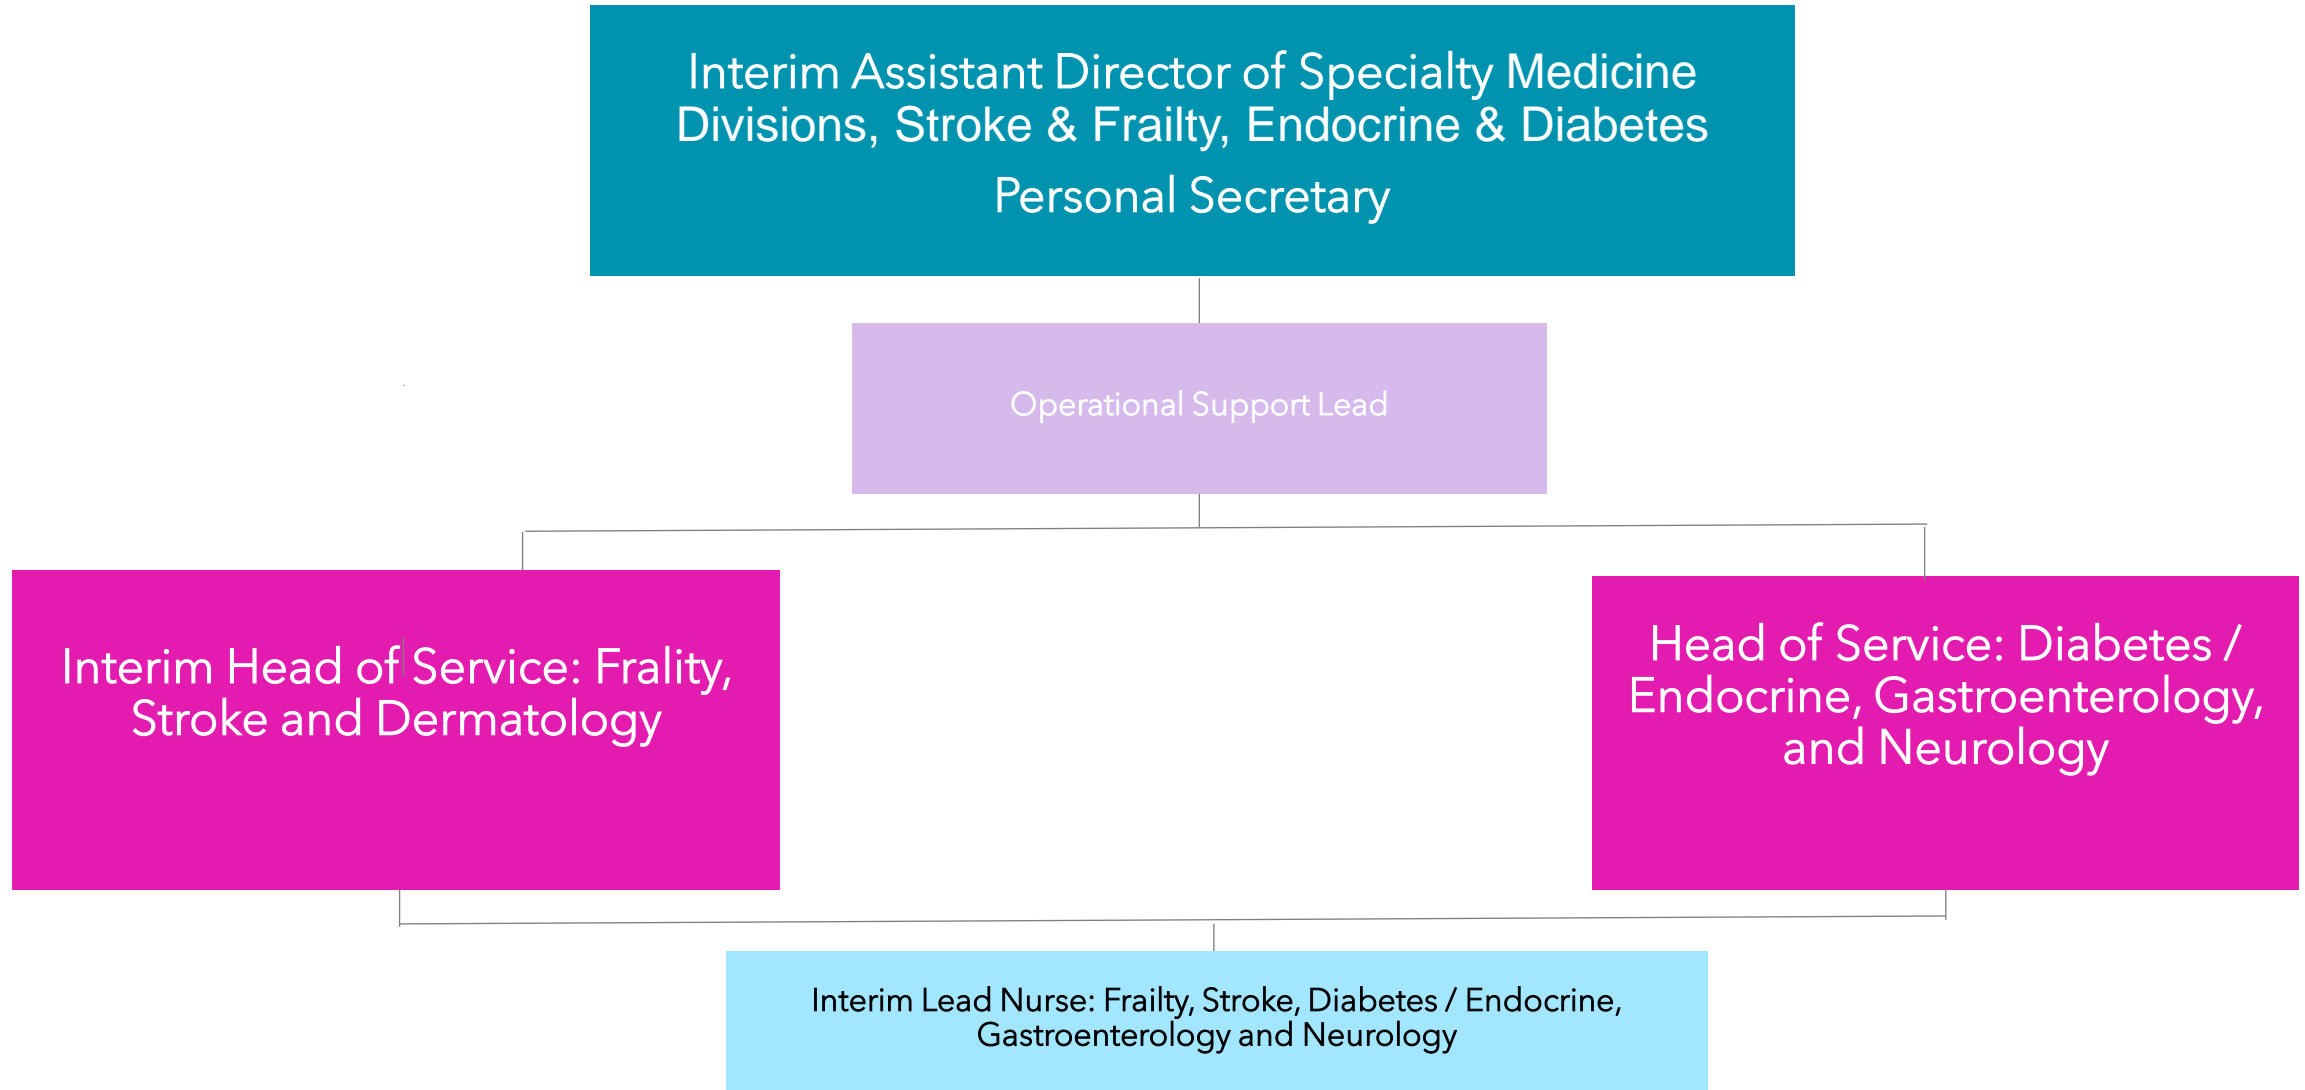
Interim Assistant Director of Specialty Medicine Divisions, Stroke & Frailty, Endocrine & Diabetes

Personal Secretary

Operational Support Lead

Interim Head of Service: Frality, Stroke and Dermatology

Head of Service: Diabetes / Endocrine, Gastroenterology, and Neurology

Interim Lead Nurse: Frailty, Stroke, Diabetes / Endocrine, Gastroenterology and Neurology